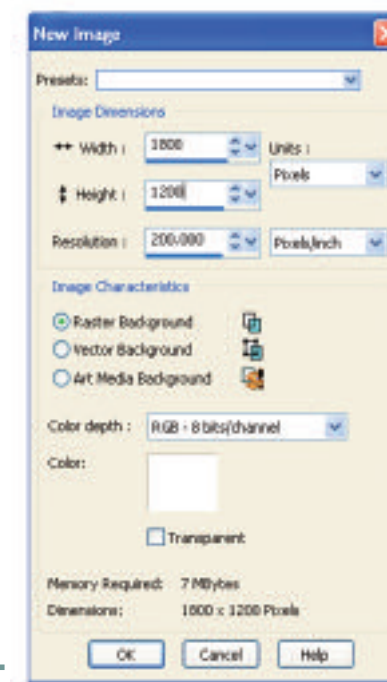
New Image

Presets:

Image Dimensions

Width : 1800

Units :

Pixels

Height : 1200

Resolution : 200.000

Pixels/inch

Image Characteristics

Raster Background

Vector Background

Art Media Background

Color depth : RGB - 8 bits/channel

Color:

Transparent

Memory Required: 7 MBytes

Dimensions: 1800 x 1200 Pixels

OK

Cancel

Help